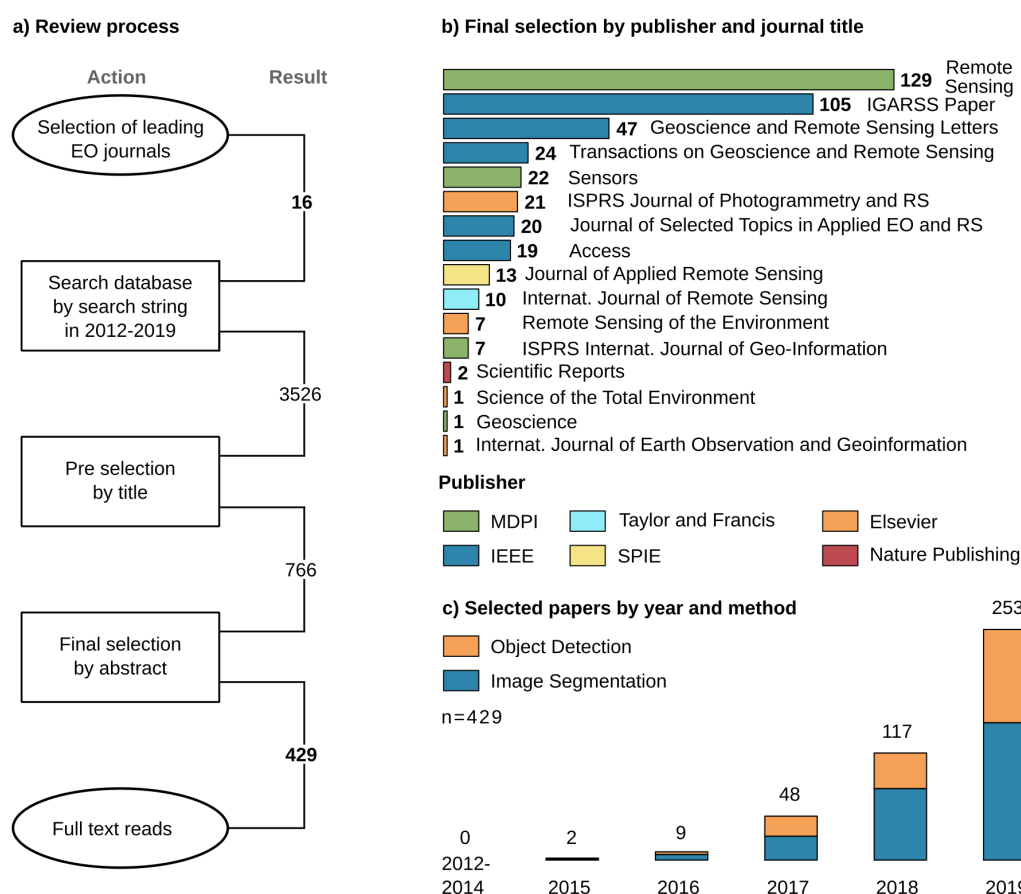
a) Review process

Action

Result

Selection of leading EO journals

16

Search database by search string in 2012-2019

3526

Pre selection by title

766

Final selection by abstract

429

Full text reads

b) Final selection by publisher and journal title

129 Remote Sensing
105 IGARSS Paper
47 Geoscience and Remote Sensing Letters
24 Transactions on Geoscience and Remote Sensing
22 Sensors
21 ISPRS Journal of Photogrammetry and RS
20 Journal of Selected Topics in Applied EO and RS
19 Access
13 Journal of Applied Remote Sensing
10 Internat. Journal of Remote Sensing
7 Remote Sensing of the Environment
7 ISPRS Internat. Journal of Geo-Information
2 Scientific Reports
1 Science of the Total Environment
1 Geoscience
1 Internat. Journal of Earth Observation and Geoinformation

Publisher

MDPI
Taylor and Francis
Elsevier
IEEE
SPIE
Nature Publishing

c) Selected papers by year and method

Object Detection
Image Segmentation

n=429

0
2
9
48
117
25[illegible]

2012-2014
2015
2016
2017
2018
201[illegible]